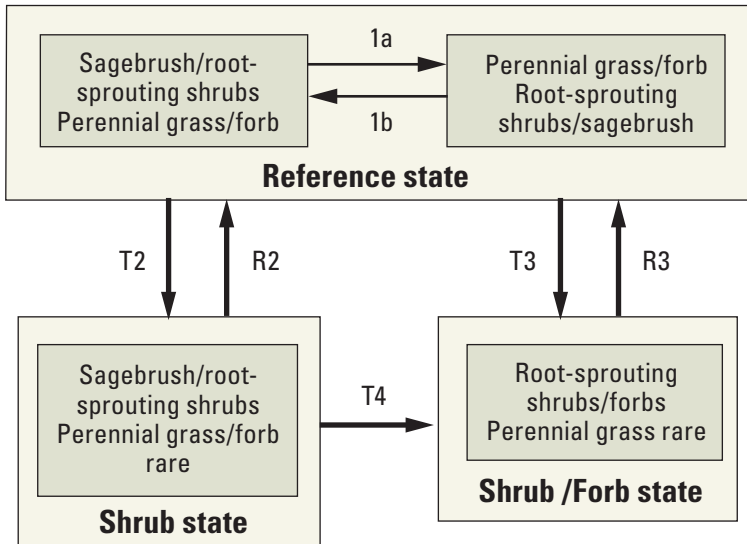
Sagebrush/root-sprouting shrubs Perennial grass/forb

1a

1b

Perennial grass/forb Root-sprouting shrubs/sagebrush

Reference state

T2

R2

T3

R3

Sagebrush/root-sprouting shrubs Perennial grass/forb rare

T4

Root-sprouting shrubs/forbs Perennial grass rare

Shrub state

Shrub /Forb state